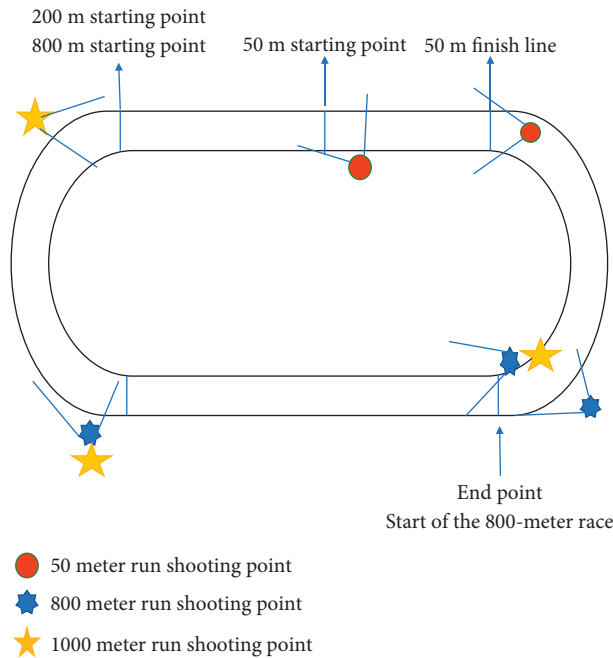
200 m starting point
800 m starting point

50 m starting point

50 m finish line

End point
Start of the 800-meter race

50 meter run shooting point

800 meter run shooting point

1000 meter run shooting point